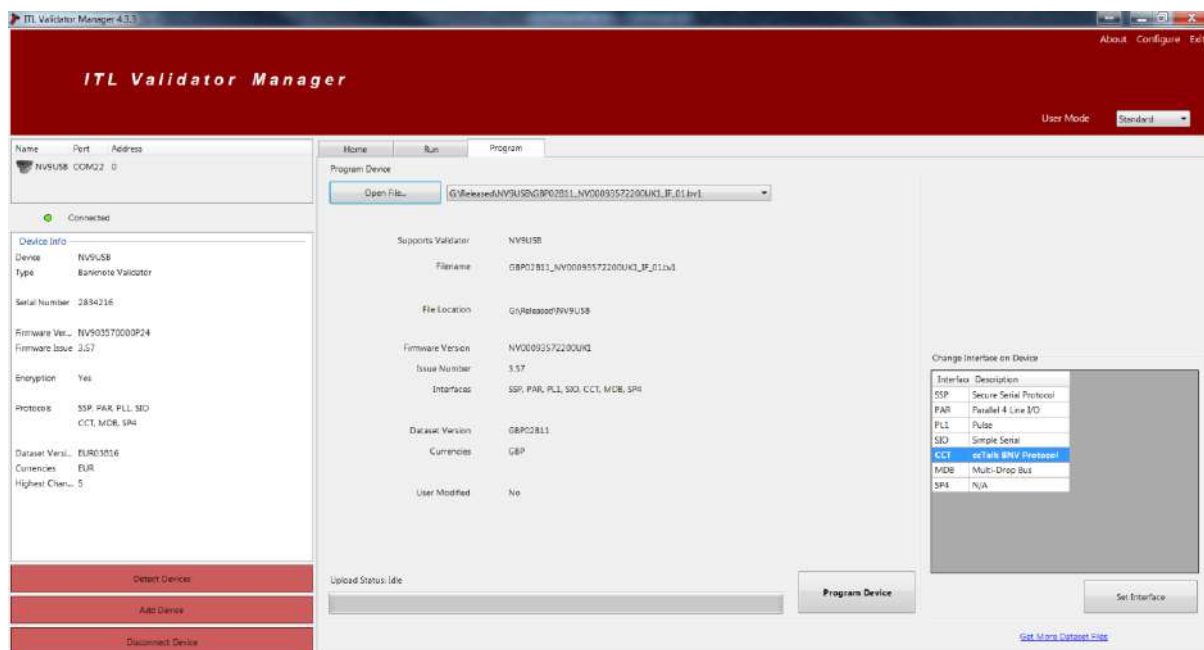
ITL Validator Manager 4.3.3

About Configure Exit

ITL Validator Manager

User Mode Standard

| Name | Port | Address |
|---|---|---|
| NV9USB | COM22 | 0 |

Connected

Device Info

Device NV9USB
Type Banknote Validator

Serial Number 2834216

Firmware Ver... NV903570000P24
Firmware Issue 3.57

Encryption Yes

Protocols SSP, PAR, PLL, SIO CCT, MDB, SP4

Dataset Versi... EUR03016
Currencies EUR
Highest Chan... 5

Detect Devices

Add Device

Disconnect Device

Home Run Program

Program Device

Open File... G:\Released\NV9USB\GBP02811_NV00093572200UK1_IF_01.bv1

Supports Validator NV9USB

Filename GBP02811_NV00093572200UK1_IF_01.bv1

File Location G:\Released\NV9USB

Firmware Version NV00093572200UK1

Issue Number 3.57

Interfaces SSP, PAR, PLL, SIO, CCT, MDB, SP4

Dataset Version GBP02811

Currencies GBP

User Modified No

Upload Status: Idle

Program Device

Change Interface on Device

| Interface | Description |
|---|---|
| SSP | Secure Serial Protocol |
| PAR | Parallel 4 Line I/O |
| PLL | Pulse |
| SIO | Simple Serial |
| CCT | ccTalk BNV Protocol |
| MDB | Multi-Drop Bus |
| SP4 | N/A |

Set Interface

Get More Dataset Files